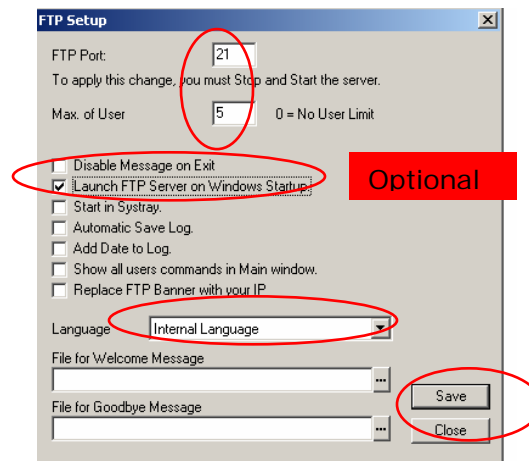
FTP Setup

FTP Port: 21

To apply this change, you must Stop and Start the server.

Max. of User 5 0 = No User Limit

Disable Message on Exit
Launch FTP Server on Windows Startup
Start in Systray.
Automatic Save Log.
Add Date to Log.
Show all users commands in Main window.
Replace FTP Banner with your IP

Optional

Language Internal Language

File for Welcome Message
...

File for Goodbye Message
...

Save

Close